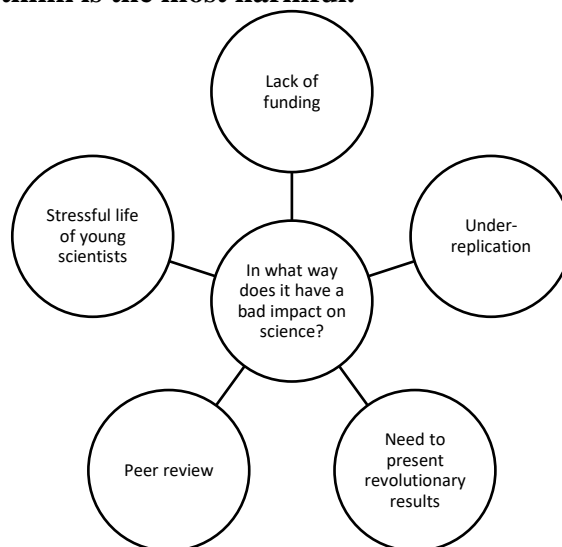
think is the most harmful.

Lack of funding

Stressful life of young scientists

Under-replication

In what way does it have a bad impact on science?

Peer review

Need to present revolutionary results